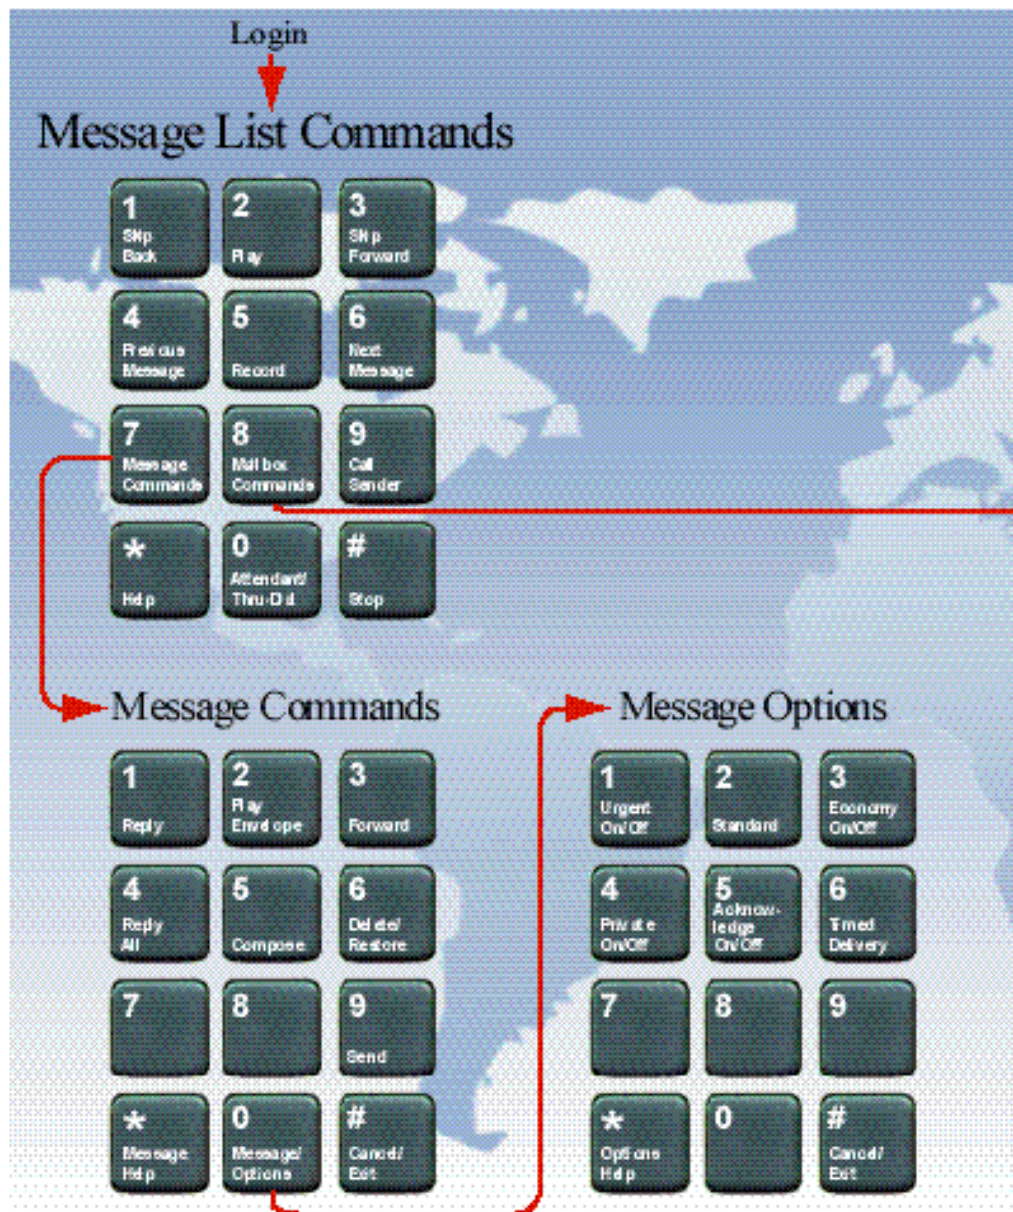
Login

Message List Commands

1 Skip Back
2 Play
3 Skip Forward
4 Previous Message
5 Record
6 Next Message
7 Message Commands
8 Mailbox Commands
9 Call Sender
* Help
0 Attendant/ Thru-Dial
# Stop

Message Commands

1 Reply
2 Play Envelope
3 Forward
4 Reply All
5 Compose
6 Delete/ Restore
7
8
9 Send
* Message Help
0 Message/ Options
# Cancel/ Exit

Message Options

1 Urgent On/Off
2 Standard
3 Economy On/Off
4 Private On/Off
5 Acknowledge On/Off
6 Timed Delivery
7
8
9
* Options Help
0
# Cancel/ Exit